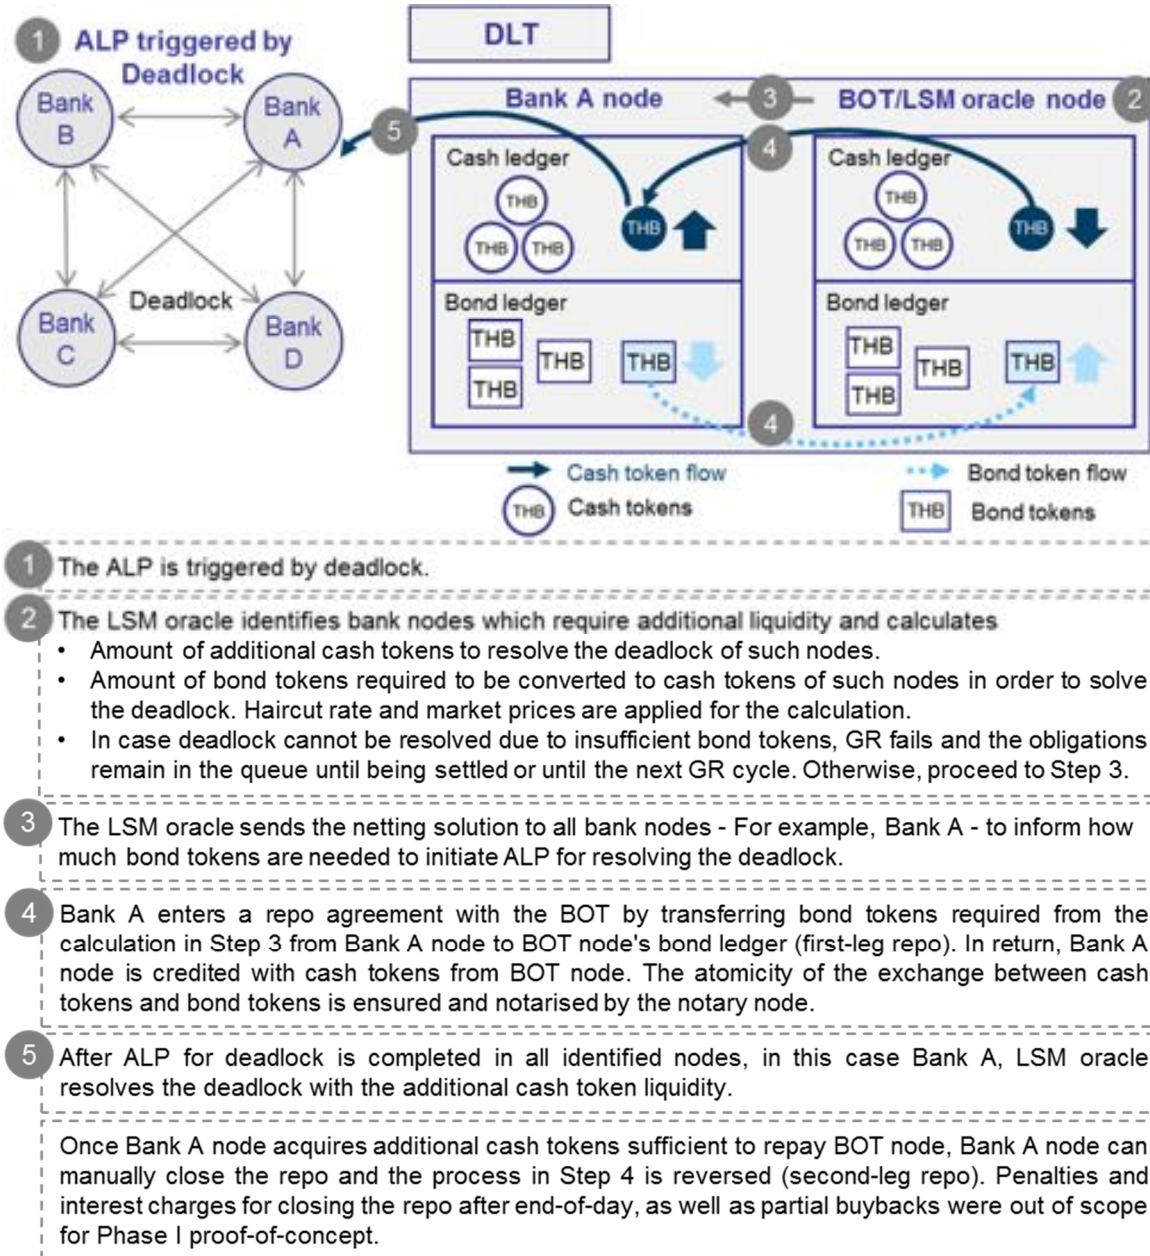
1 ALP triggered by Deadlock

Bank B

Bank A

Deadlock

Bank C

Bank D

DLT

Bank A node

3

BOT/LSM oracle node 2

5

4

Cash ledger

THB

THB THB

THB

Bond ledger

THB

THB

THB

THB

Cash ledger

THB

THB THB

THB

Bond ledger

THB

THB

THB

THB

4

Cash token flow

THB Cash tokens

Bond token flow

THB Bond tokens

1 The ALP is triggered by deadlock.

2 The LSM oracle identifies bank nodes which require additional liquidity and calculates

- Amount of additional cash tokens to resolve the deadlock of such nodes.
- Amount of bond tokens required to be converted to cash tokens of such nodes in order to solve the deadlock. Haircut rate and market prices are applied for the calculation.
- In case deadlock cannot be resolved due to insufficient bond tokens, GR fails and the obligations remain in the queue until being settled or until the next GR cycle. Otherwise, proceed to Step 3.

3 The LSM oracle sends the netting solution to all bank nodes - For example, Bank A - to inform how much bond tokens are needed to initiate ALP for resolving the deadlock.

4 Bank A enters a repo agreement with the BOT by transferring bond tokens required from the calculation in Step 3 from Bank A node to BOT node's bond ledger (first-leg repo). In return, Bank A node is credited with cash tokens from BOT node. The atomicity of the exchange between cash tokens and bond tokens is ensured and notarised by the notary node.

5 After ALP for deadlock is completed in all identified nodes, in this case Bank A, LSM oracle resolves the deadlock with the additional cash token liquidity.

Once Bank A node acquires additional cash tokens sufficient to repay BOT node, Bank A node can manually close the repo and the process in Step 4 is reversed (second-leg repo). Penalties and interest charges for closing the repo after end-of-day, as well as partial buybacks were out of scope for Phase I proof-of-concept.